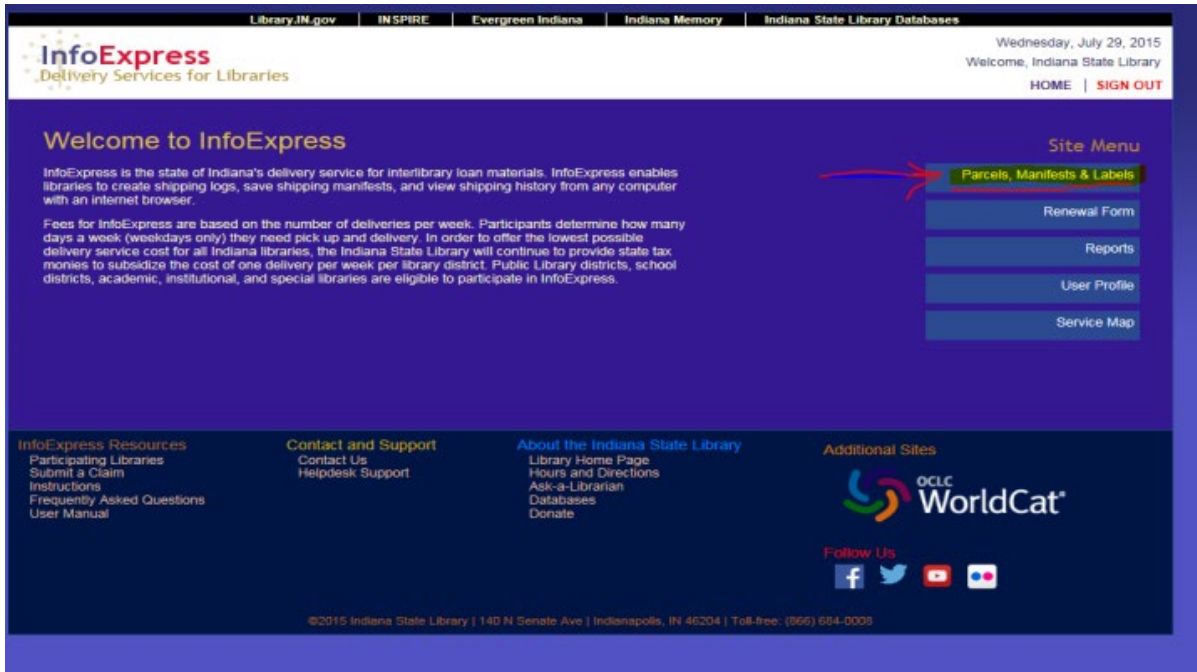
Library.IN.gov | INSPIRE | Evergreen Indiana | Indiana Memory | Indiana State Library Databases

InfoExpress
Delivery Services for Libraries

Wednesday, July 29, 2015
Welcome, Indiana State Library
HOME | SIGN OUT

Welcome to InfoExpress

InfoExpress is the state of Indiana's delivery service for interlibrary loan materials. InfoExpress enables libraries to create shipping logs, save shipping manifests, and view shipping history from any computer with an internet browser.

Fees for InfoExpress are based on the number of deliveries per week. Participants determine how many days a week (weekdays only) they need pick up and delivery. In order to offer the lowest possible delivery service cost for all Indiana libraries, the Indiana State Library will continue to provide state tax monies to subsidize the cost of one delivery per week per library district. Public Library districts, school districts, academic, institutional, and special libraries are eligible to participate in InfoExpress.

Site Menu
Parcels, Manifests & Labels
Renewal Form
Reports
User Profile
Service Map

InfoExpress Resources
Participating Libraries
Submit a Claim
Instructions
Frequently Asked Questions
User Manual

Contact and Support
Contact Us
Helpdesk Support

About the Indiana State Library
Library Home Page
Hours and Directions
Ask-a-Librarian
Databases
Donate

Additional Sites
OCLC WorldCat

Follow Us

©2015 Indiana State Library | 140 N Senate Ave | Indianapolis, IN 46204 | Toll-free: (866) 684-0008